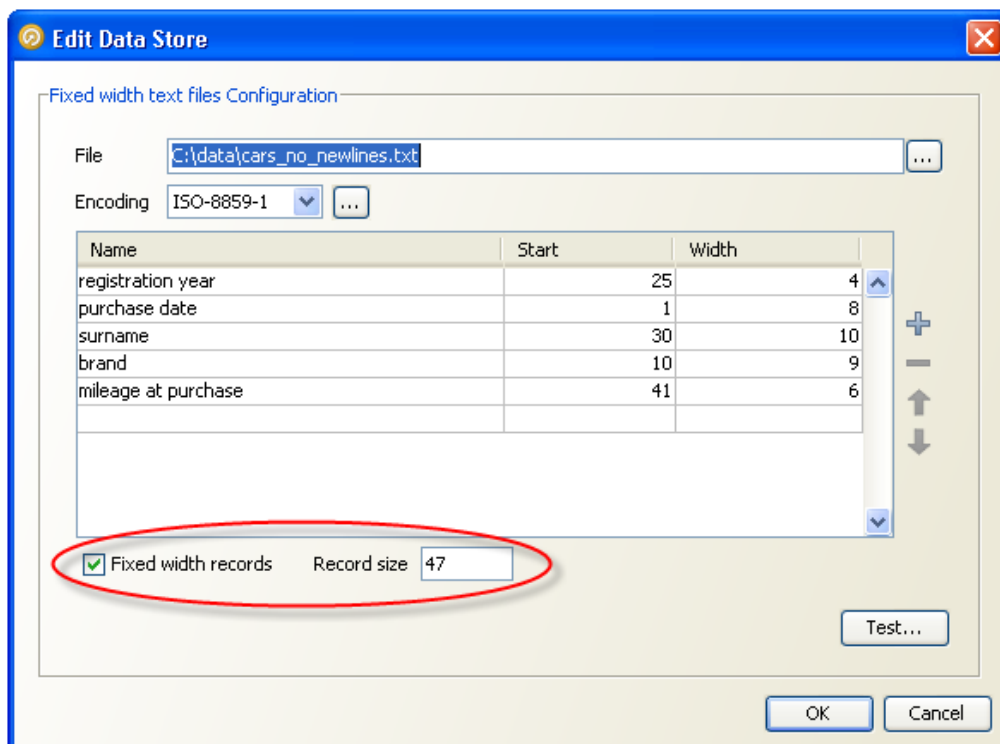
Edit Data Store

Fixed width text files Configuration

File C:\data\cars_no_newlines.txt ...

Encoding ISO-8859-1 ...

| Name | Start | Width |
|---|---|---|
| registration year | 25 | 4 |
| purchase date | 1 | 8 |
| surname | 30 | 10 |
| brand | 10 | 9 |
| mileage at purchase | 41 | 6 |
| | | |

Fixed width records Record size 47

Test...

OK Cancel